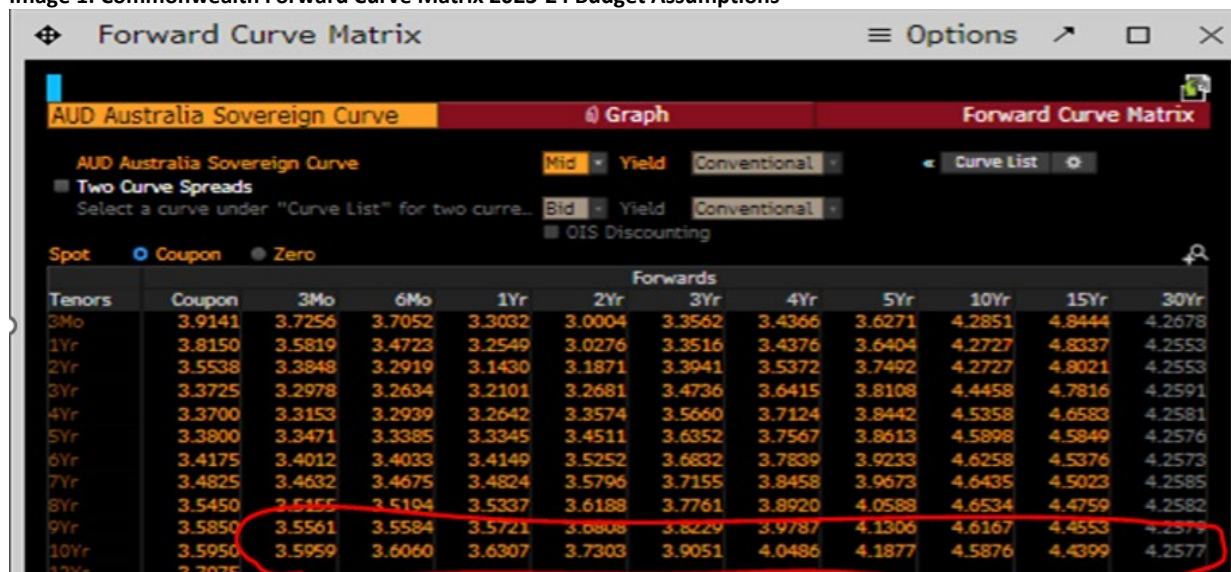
Image 1: Commonwealth Forward Curve Matrix 2023-24 Budget Assumptions

Forward Curve Matrix ≡ Options

AUD Australia Sovereign Curve | Graph | Forward Curve Matrix

AUD Australia Sovereign Curve Mid Yield Conventional « Curve List
Two Curve Spreads
Select a curve under "Curve List" for two curre... Bid Yield Conventional
OIS Discounting

Spot Coupon Zero

Forwards

| Tenors | Coupon | 3Mo | 6Mo | 1Yr | 2Yr | 3Yr | 4Yr | 5Yr | 10Yr | 15Yr | 30Yr |
|---|---|---|---|---|---|---|---|---|---|---|---|
| 3Mo | 3.9141 | 3.7256 | 3.7052 | 3.3032 | 3.0004 | 3.3562 | 3.4366 | 3.6271 | 4.2851 | 4.8444 | 4.2678 |
| 1Yr | 3.8150 | 3.5819 | 3.4723 | 3.2549 | 3.0276 | 3.3516 | 3.4376 | 3.6404 | 4.2727 | 4.8337 | 4.2553 |
| 2Yr | 3.5538 | 3.3848 | 3.2919 | 3.1430 | 3.1871 | 3.3941 | 3.5372 | 3.7492 | 4.2727 | 4.8021 | 4.2553 |
| 3Yr | 3.3725 | 3.2978 | 3.2634 | 3.2101 | 3.2681 | 3.4736 | 3.6415 | 3.8108 | 4.4458 | 4.7816 | 4.2591 |
| 4Yr | 3.3700 | 3.3153 | 3.2939 | 3.2642 | 3.3574 | 3.5660 | 3.7124 | 3.8442 | 4.5358 | 4.6583 | 4.2581 |
| 5Yr | 3.3800 | 3.3471 | 3.3385 | 3.3345 | 3.4511 | 3.6352 | 3.7567 | 3.8613 | 4.5898 | 4.5849 | 4.2576 |
| 6Yr | 3.4175 | 3.4012 | 3.4033 | 3.4149 | 3.5252 | 3.6832 | 3.7839 | 3.9233 | 4.6258 | 4.5376 | 4.2573 |
| 7Yr | 3.4825 | 3.4632 | 3.4675 | 3.4824 | 3.5796 | 3.7155 | 3.8458 | 3.9673 | 4.6435 | 4.5023 | 4.2585 |
| 8Yr | 3.5450 | 3.5155 | 3.5194 | 3.5337 | 3.6188 | 3.7761 | 3.8920 | 4.0588 | 4.6534 | 4.4759 | 4.2582 |
| 9Yr | 3.5850 | 3.5561 | 3.5584 | 3.5721 | 3.6808 | 3.8229 | 3.9787 | 4.1306 | 4.6167 | 4.4553 | 4.2579 |
| 10Yr | 3.5950 | 3.5959 | 3.6060 | 3.6307 | 3.7303 | 3.9051 | 4.0486 | 4.1877 | 4.5876 | 4.4399 | 4.2577 |
| 12Yr | 3.7075 | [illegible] | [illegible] | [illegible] | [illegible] | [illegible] | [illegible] | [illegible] | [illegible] | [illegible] | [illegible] |